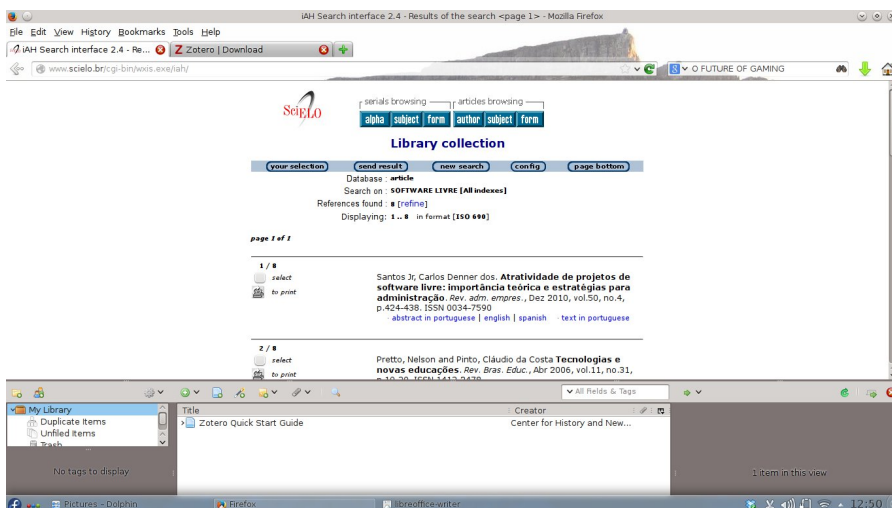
iAH Search interface 2.4 - Results of the search <page 1> - Mozilla Firefox

File Edit View History Bookmarks Tools Help

iAH Search interface 2.4 - Re... Zotero | Download

www.scielo.br/cgi-bin/wxis.exe/iah/

O FUTURE OF GAMING

SciELO

serials browsing

alpha subject form

articles browsing

author subject form

Library collection

your selection send result new search config page bottom

Database : article
Search on : SOFTWARE LIVRE [All indexes]
References found : 8 [refine]
Displaying: 1 .. 8 in format [ISO 690]

page 1 of 1

1 / 8
select
to print

Santos Jr, Carlos Denner dos. **Atratividade de projetos de software livre: importância teórica e estratégias para administração**. *Rev. adm. empres.*, Dez 2010, vol.50, no.4, p.424-438. ISSN 0034-7590
· abstract in portuguese | english | spanish · text in portuguese

2 / 8
select
to print

Pretto, Nelson and Pinto, Cláudio da Costa **Tecnologias e novas educações**. *Rev. Bras. Educ.*, Abr 2006, vol.11, no.31, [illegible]

All Fields & Tags

My Library
Duplicate Items
Unfiled Items
Trash

No tags to display

Title
Zotero Quick Start Guide

Creator
Center for History and New...

1 item in this view

Pictures - Dolphin
Firefox
libreoffice-writer
12:50